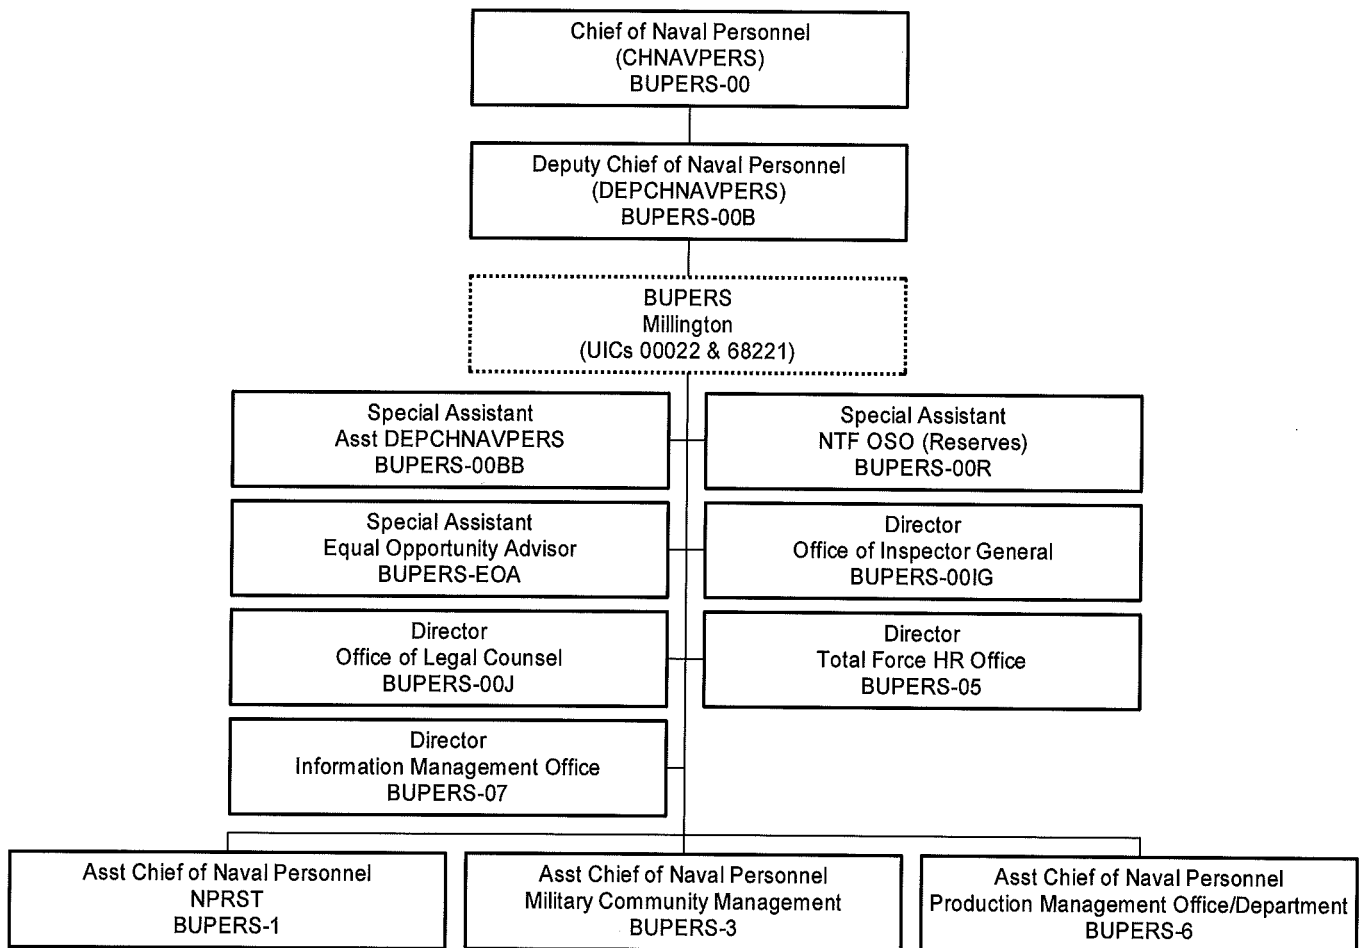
Chief of Naval Personnel
(CHNAVPERS)
BUPERS-00

Deputy Chief of Naval Personnel
(DEPCHNAVPERS)
BUPERS-00B

BUPERS
Millington
(UICs 00022 & 68221)

Special Assistant
Asst DEPCHNAVPERS
BUPERS-00BB

Special Assistant
NTF OSO (Reserves)
BUPERS-00R

Special Assistant
Equal Opportunity Advisor
BUPERS-EOA

Director
Office of Inspector General
BUPERS-00IG

Director
Office of Legal Counsel
BUPERS-00J

Director
Total Force HR Office
BUPERS-05

Director
Information Management Office
BUPERS-07

Asst Chief of Naval Personnel
NPRST
BUPERS-1

Asst Chief of Naval Personnel
Military Community Management
BUPERS-3

Asst Chief of Naval Personnel
Production Management Office/Department
BUPERS-6